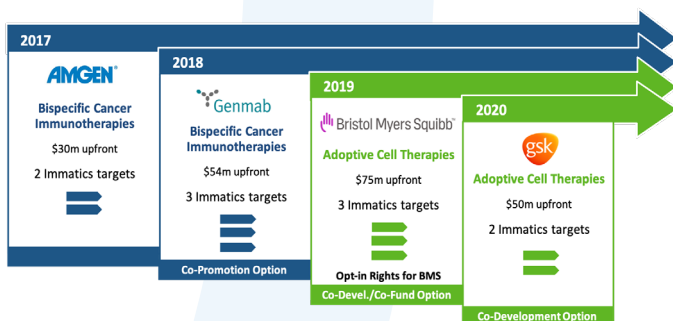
2017

AMGEN

Bispecific Cancer Immunotherapies

$30m upfront

2 Immatics targets

2018

Genmab

Bispecific Cancer Immunotherapies

$54m upfront

3 Immatics targets

Co-Promotion Option

2019

Bristol Myers Squibb

Adoptive Cell Therapies

$75m upfront

3 Immatics targets

Opt-in Rights for BMS

Co-Devel./Co-Fund Option

2020

gsk

Adoptive Cell Therapies

$50m upfront

2 Immatics targets

Co-Development Option